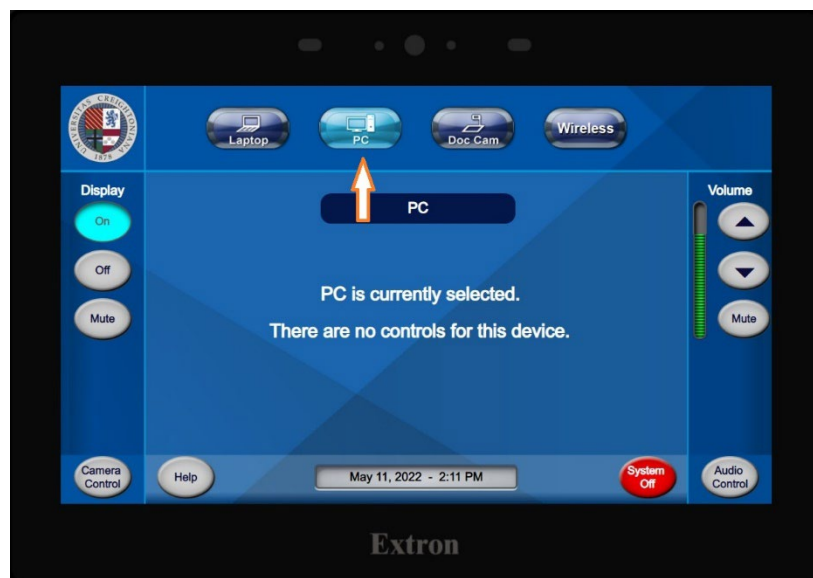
UNIVERSITAS CREIGHTONIANA 1878

Laptop

PC

Doc Cam

Wireless

Display

On

Off

Mute

PC

PC is currently selected.

There are no controls for this device.

Volume

Mute

Camera Control

Help

May 11, 2022 - 2:11 PM

System Off

Audio Control

Extron